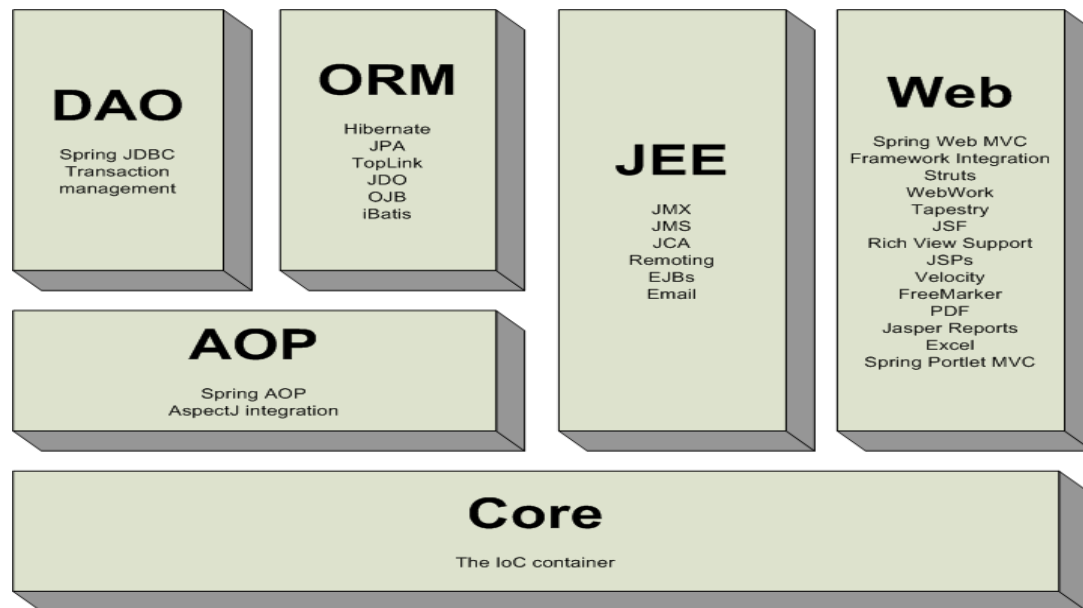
DAO

Spring JDBC
Transaction management

ORM

Hibernate
JPA
TopLink
JDO
OJB
iBatis

JEE

JMX
JMS
JCA
Remoting
EJBs
Email

Web

Spring Web MVC
Framework Integration
Struts
WebWork
Tapestry
JSF
Rich View Support
JSPs
Velocity
FreeMarker
PDF
Jasper Reports
Excel
Spring Portlet MVC

AOP

Spring AOP
AspectJ integration

Core

The IoC container